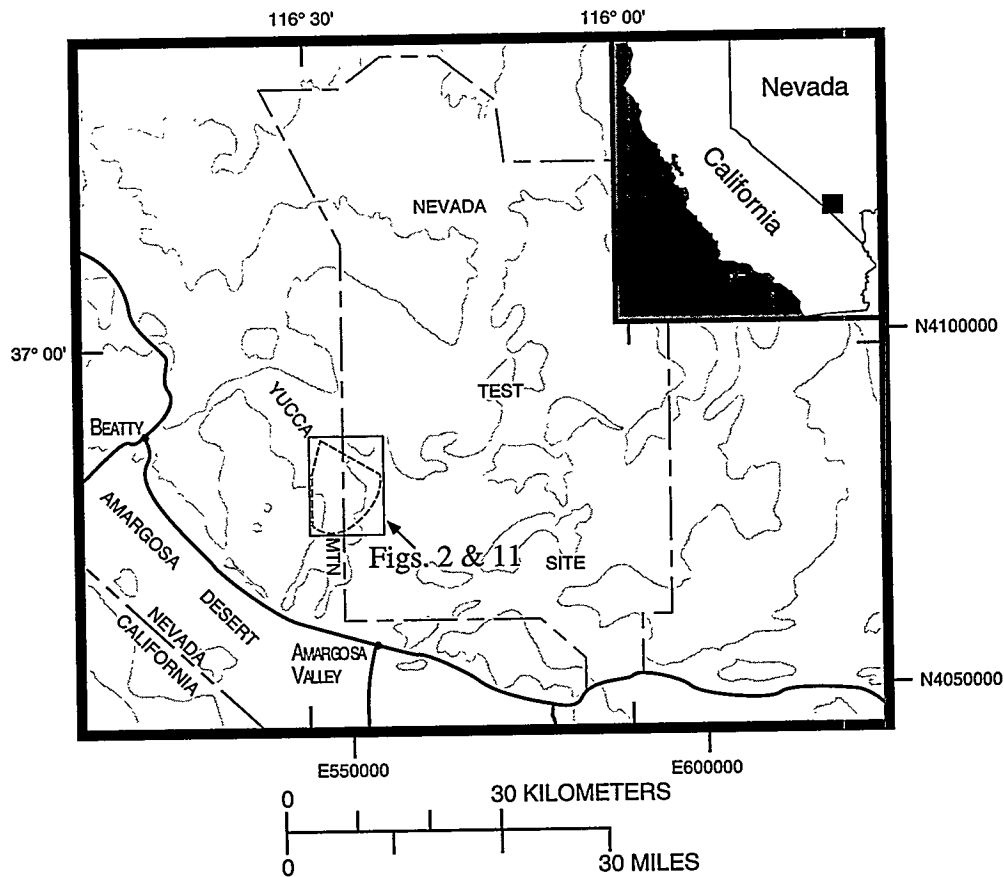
116° 30'

116° 00'

Nevada

California

NEVADA

N4100000

37° 00'

YUCCA

TEST

BEATTY

AMARGOSA

Figs. 2 & 11

MTN

SITE

DESERT

NEVADA

CALIFORNIA

AMARGOSA VALLEY

N4050000

E550000

E600000

0

30 KILOMETERS

0

30 MILES